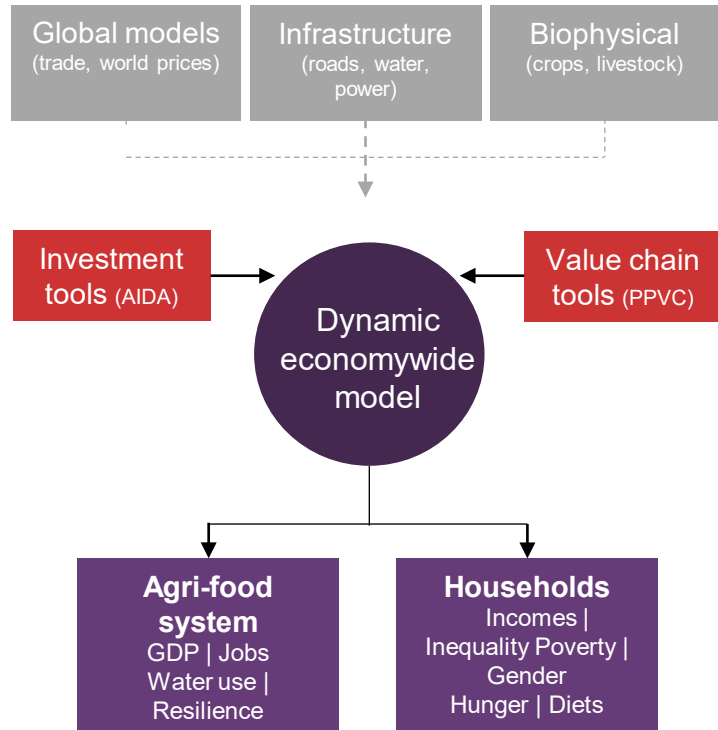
Global models
(trade, world prices)

Infrastructure
(roads, water, power)

Biophysical
(crops, livestock)

Investment tools (AIDA)

Dynamic economywide model

Value chain tools (PPVC)

Agri-food system
GDP | Jobs
Water use |
Resilience

Households
Incomes |
Inequality Poverty |
Gender
Hunger | Diets